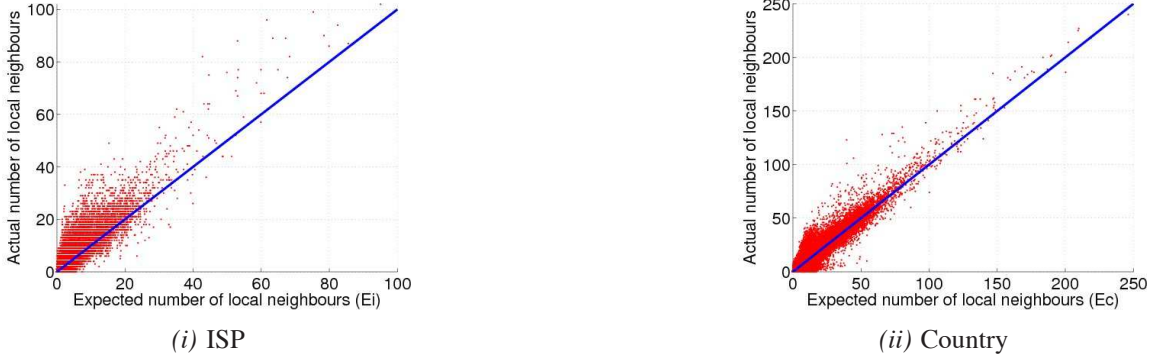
100
80
60
40
20
0
Actual number of local neighbours
0
20
40
60
80
100
Expected number of local neighbours (Ei)

*(i)* ISP

250
200
150
100
50
0
Actual number of local neighbours
0
50
100
150
200
250
Expected number of local neighbours (Ec)

*(ii)* Country